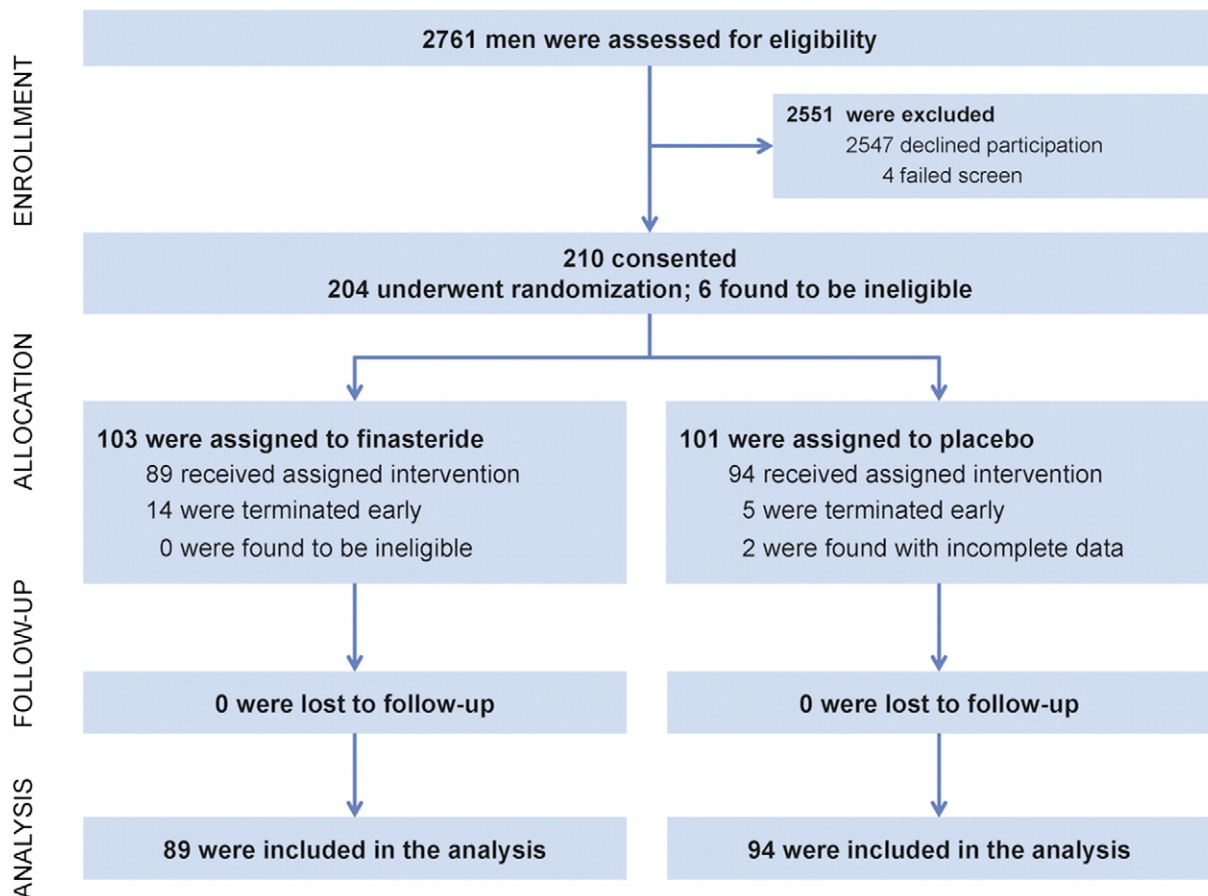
ENROLLMENT

2761 men were assessed for eligibility

2551 were excluded
2547 declined participation
4 failed screen

210 consented
204 underwent randomization; 6 found to be ineligible

ALLOCATION

103 were assigned to finasteride
89 received assigned intervention
14 were terminated early
0 were found to be ineligible

101 were assigned to placebo
94 received assigned intervention
5 were terminated early
2 were found with incomplete data

FOLLOW-UP

0 were lost to follow-up

0 were lost to follow-up

ANALYSIS

89 were included in the analysis

94 were included in the analysis